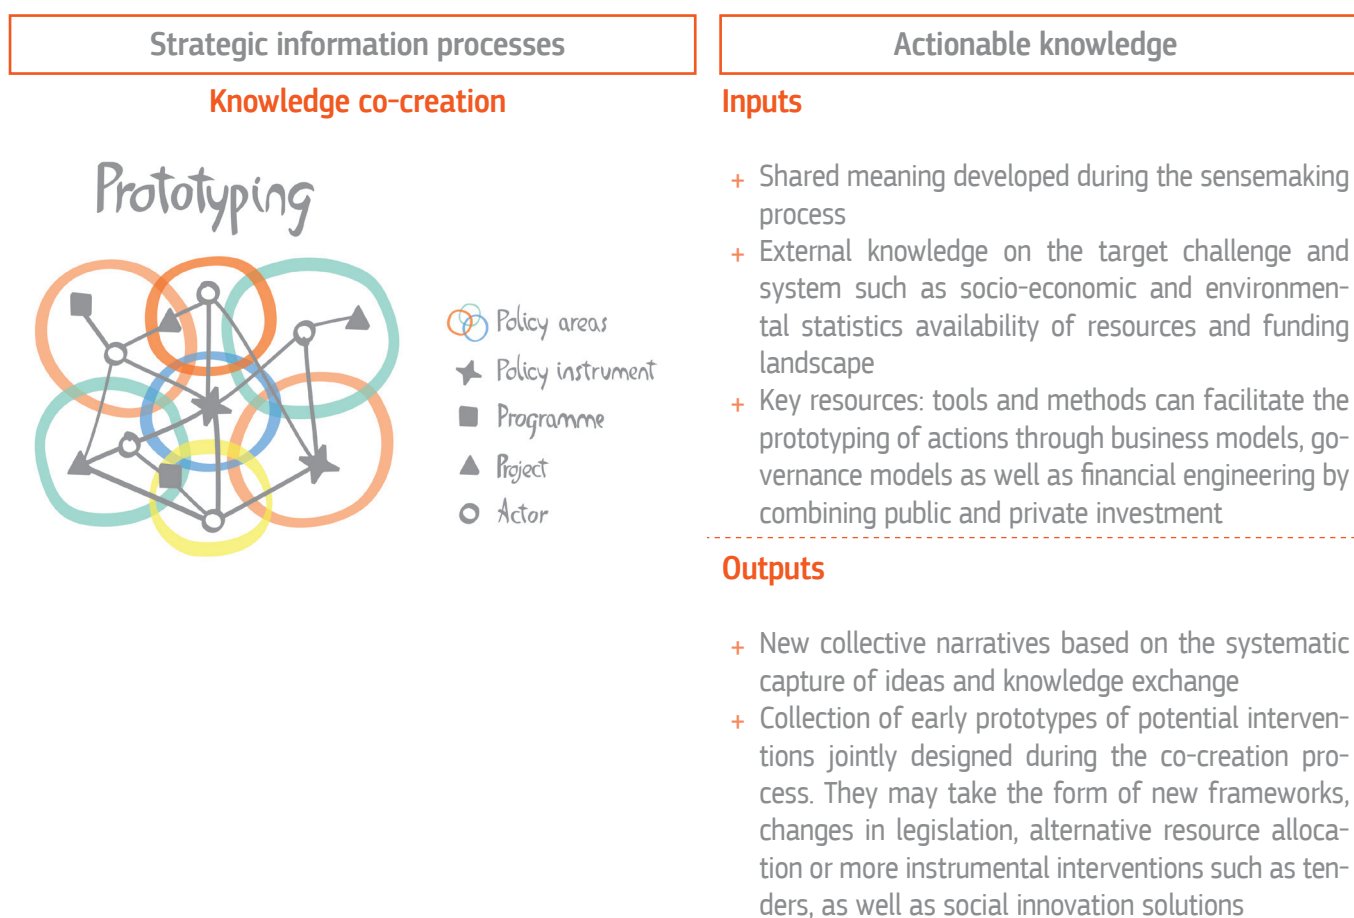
Strategic information processes

Knowledge co-creation

Prototyping

Policy areas
Policy instrument
Programme
Project
Actor

Actionable knowledge

Inputs

+ Shared meaning developed during the sensemaking process
+ External knowledge on the target challenge and system such as socio-economic and environmental statistics availability of resources and funding landscape
+ Key resources: tools and methods can facilitate the prototyping of actions through business models, governance models as well as financial engineering by combining public and private investment

Outputs

+ New collective narratives based on the systematic capture of ideas and knowledge exchange
+ Collection of early prototypes of potential interventions jointly designed during the co-creation process. They may take the form of new frameworks, changes in legislation, alternative resource allocation or more instrumental interventions such as tenders, as well as social innovation solutions